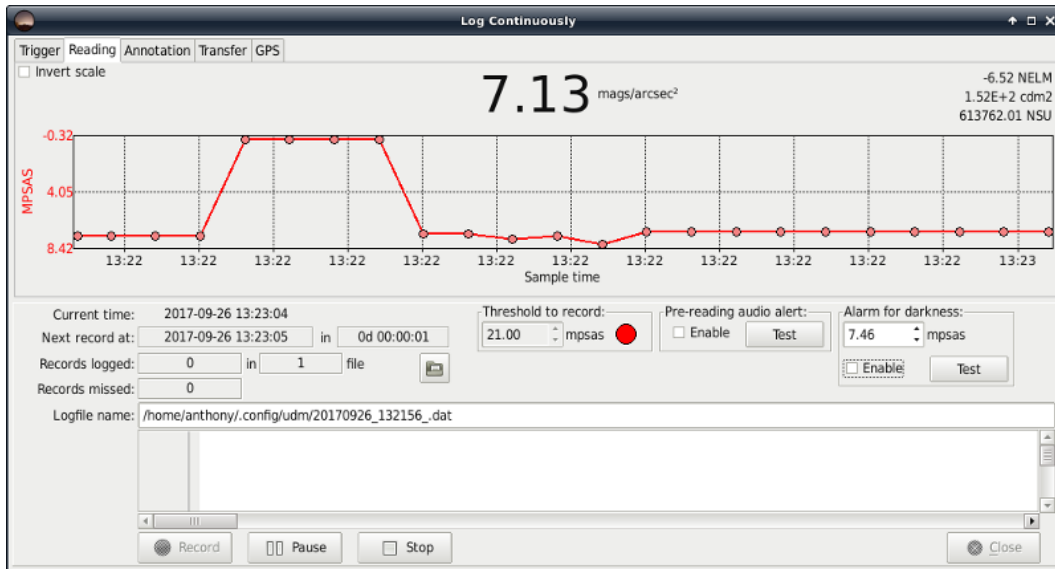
Log Continuously

Trigger | Reading | Annotation | Transfer | GPS

Invert scale

7.13 mags/arcsec²

-6.52 NELM
1.52E+2 cdm2
613762.01 NSU

-0.32
4.05
8.42
MPSAS

13:22 13:22 13:22 13:22 13:22 13:22 13:22 13:22 13:22 13:22 13:22 13:22 13:23
Sample time

Current time: 2017-09-26 13:23:04
Next record at: 2017-09-26 13:23:05 in 0d 00:00:01
Records logged: 0 in 1 file
Records missed: 0

Threshold to record:
21.00 mpsas

Pre-reading audio alert:
Enable Test

Alarm for darkness:
7.46 mpsas
Enable Test

Logfile name: /home/anthony/.config/udm/20170926_132156_.dat

Record | Pause | Stop | Close